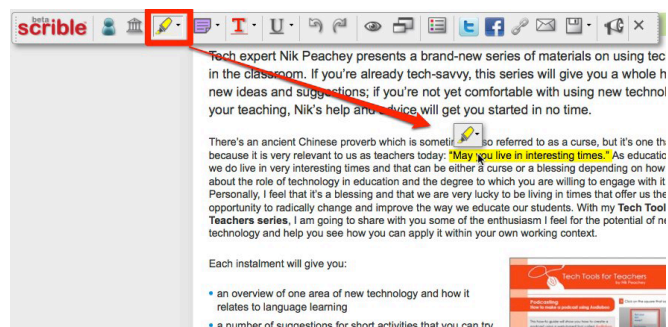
beta
scrible

Tech expert Nik Peachey presents a brand-new series of materials on using tec in the classroom. If you're already tech-savvy, this series will give you a whole h new ideas and suggestions; if you're not yet comfortable with using new techno your teaching, Nik's help and advice will get you started in no time.

There's an ancient Chinese proverb which is someti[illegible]so referred to as a curse, but it's one th because it is very relevant to us as teachers today: "May you live in interesting times." As educatio we do live in interesting times and that can be either a curse or a blessing depending on how about the role of technology in education and the degree to which you are willing to engage with it Personally, I feel that it's a blessing and that we are very lucky to be living in times that offer us the opportunity to radically change and improve the way we educate our students. With my Tech Tool Teachers series, I am going to share with you some of the enthusiasm I feel for the potential of ne technology and help you see how you can apply it within your own working context.

Each instalment will give you:

• an overview of one area of new technology and how it relates to language learning

• a number of suggestions for short activities that you can try

Tech Tools for Teachers
by Nik Peachey

Podcasting:
How to make a podcast using Audioboo